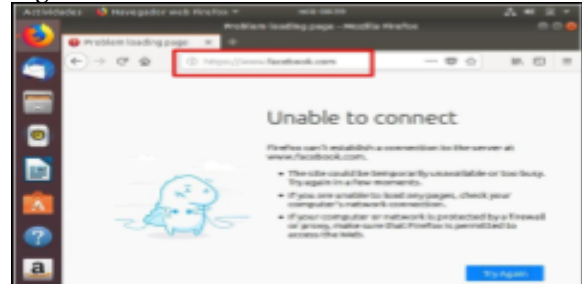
Activities Navegador web Firefox

Problem loading page - Mozilla Firefox

Problem loading page

https://www.facebook.com

Unable to connect

Firefox can't establish a connection to the server at www.facebook.com.

The site could be temporarily unavailable or too busy. Try again in a few moments.

If you are unable to load any pages, check your computer's network connection.

If your computer or network is protected by a firewall or proxy, make sure that Firefox is permitted to access the Web.

Try Again